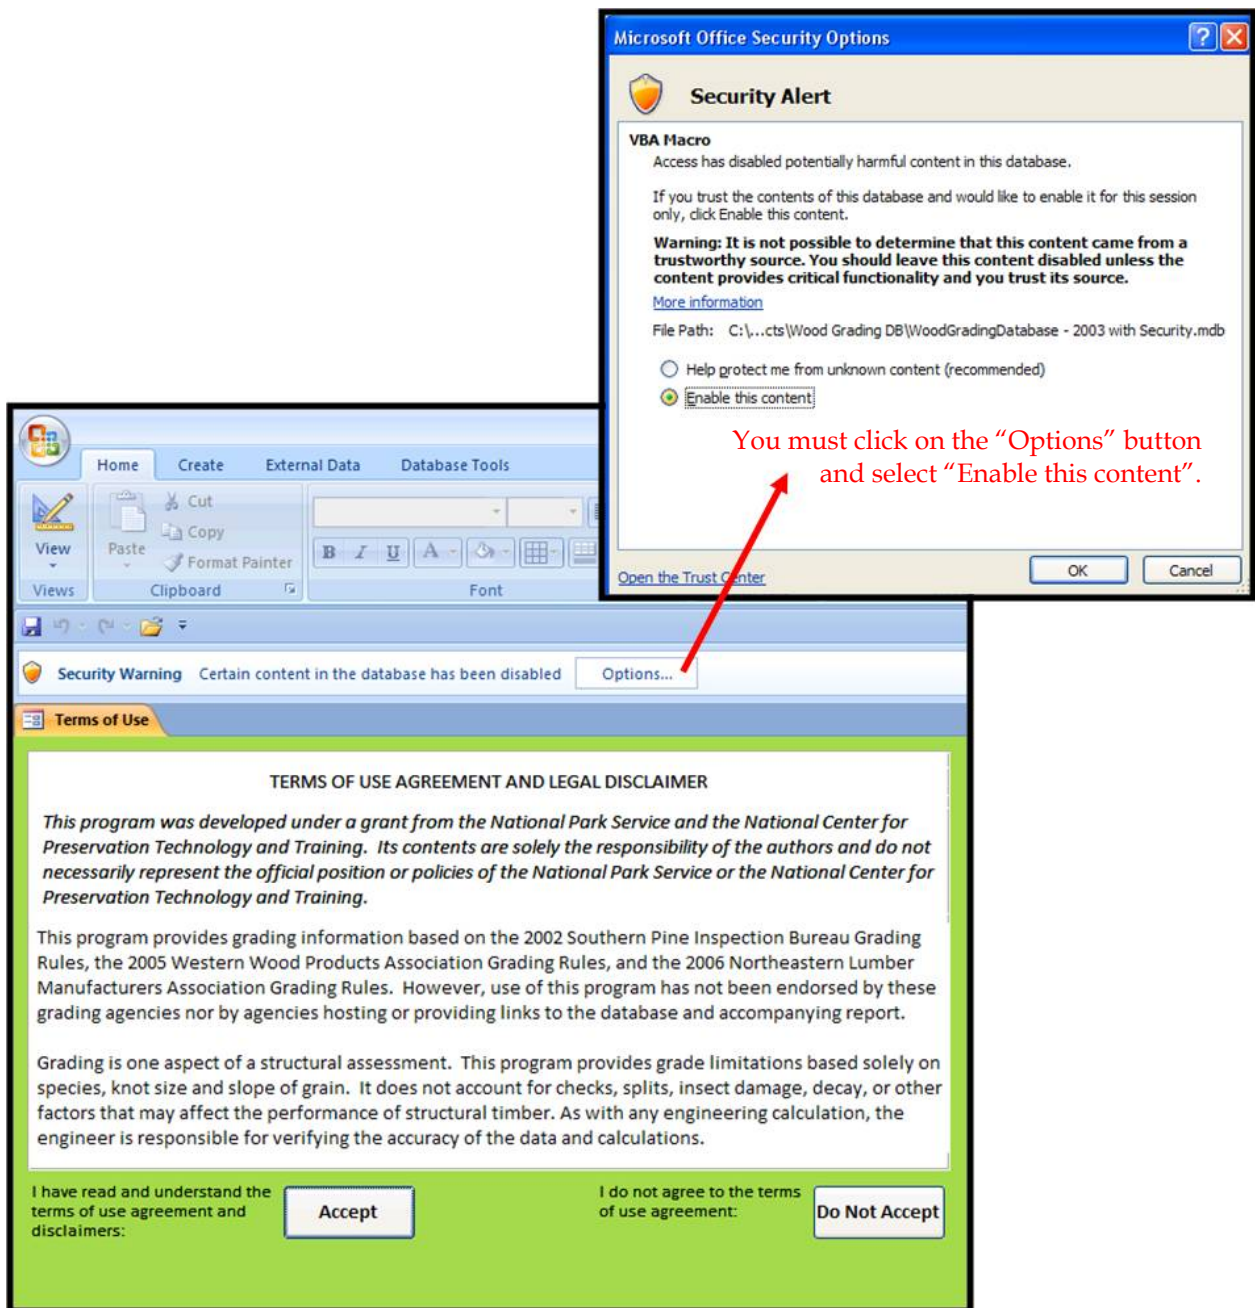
Microsoft Office Security Options

Security Alert

VBA Macro

Access has disabled potentially harmful content in this database.

If you trust the contents of this database and would like to enable it for this session only, click Enable this content.

Warning: It is not possible to determine that this content came from a trustworthy source. You should leave this content disabled unless the content provides critical functionality and you trust its source.

More information

File Path: C:\...cts\Wood Grading DB\WoodGradingDatabase - 2003 with Security.mdb

Help protect me from unknown content (recommended)

Enable this content

You must click on the "Options" button and select "Enable this content".

Open the Trust Center

OK

Cancel

Home Create External Data Database Tools

View

Paste

Cut

Copy

Format Painter

Views Clipboard Font

Security Warning Certain content in the database has been disabled Options...

Terms of Use

TERMS OF USE AGREEMENT AND LEGAL DISCLAIMER

This program was developed under a grant from the National Park Service and the National Center for Preservation Technology and Training. Its contents are solely the responsibility of the authors and do not necessarily represent the official position or policies of the National Park Service or the National Center for Preservation Technology and Training.

This program provides grading information based on the 2002 Southern Pine Inspection Bureau Grading Rules, the 2005 Western Wood Products Association Grading Rules, and the 2006 Northeastern Lumber Manufacturers Association Grading Rules. However, use of this program has not been endorsed by these grading agencies nor by agencies hosting or providing links to the database and accompanying report.

Grading is one aspect of a structural assessment. This program provides grade limitations based solely on species, knot size and slope of grain. It does not account for checks, splits, insect damage, decay, or other factors that may affect the performance of structural timber. As with any engineering calculation, the engineer is responsible for verifying the accuracy of the data and calculations.

I have read and understand the terms of use agreement and disclaimers:

Accept

I do not agree to the terms of use agreement:

Do Not Accept